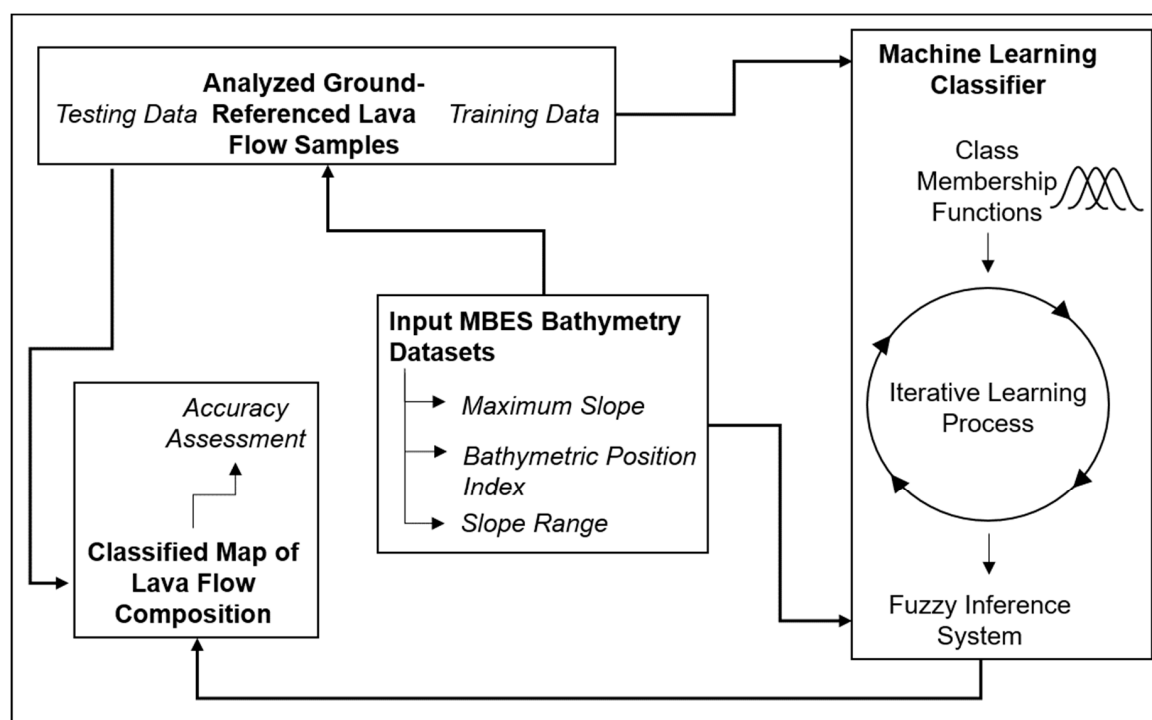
Testing Data **Analyzed Ground-Referenced Lava Flow Samples** Training Data

**Machine Learning Classifier**

Class Membership Functions

Iterative Learning Process

Fuzzy Inference System

**Input MBES Bathymetry Datasets**

Maximum Slope

Bathymetric Position Index

Slope Range

Accuracy Assessment

**Classified Map of Lava Flow Composition**